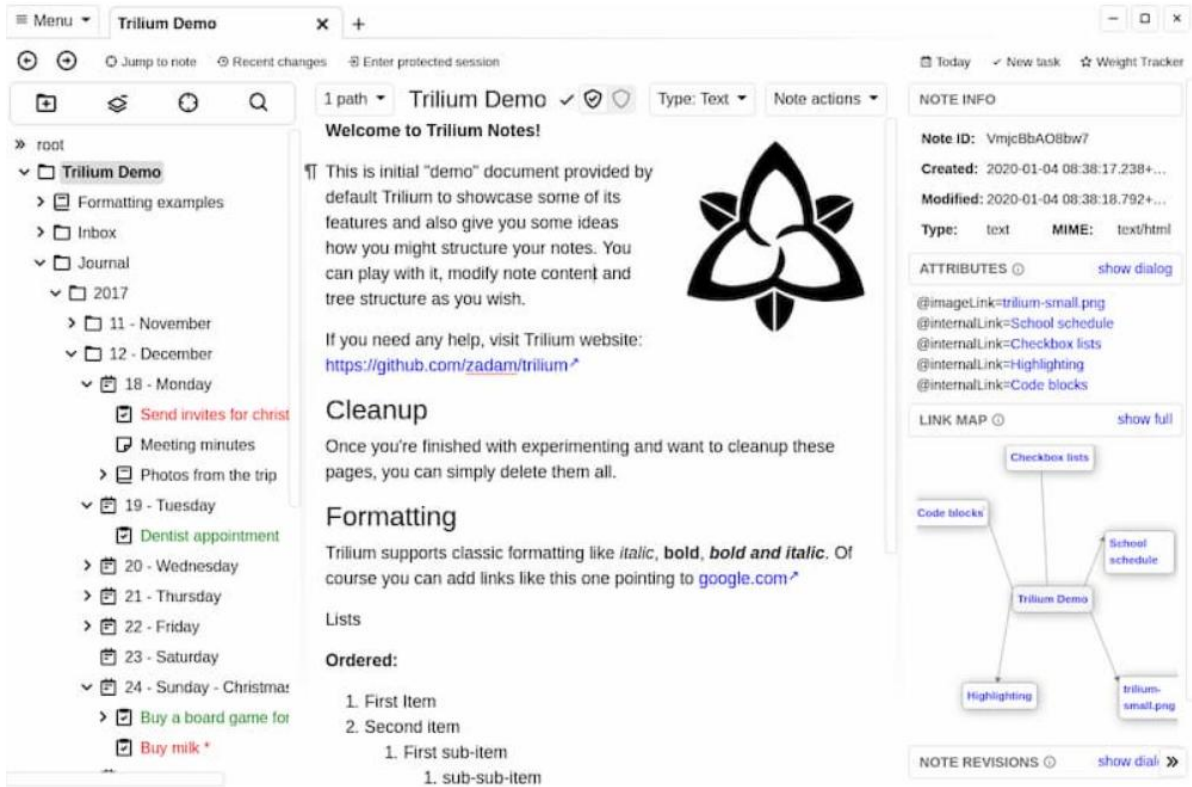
≡ Menu ▾ Trilium Demo × +

Jump to note Recent changes Enter protected session

Today New task Weight Tracker

» root
Trilium Demo
Formatting examples
Inbox
Journal
2017
11 - November
12 - December
18 - Monday
Send invites for christ
Meeting minutes
Photos from the trip
19 - Tuesday
Dentist appointment
20 - Wednesday
21 - Thursday
22 - Friday
23 - Saturday
24 - Sunday - Christmas
Buy a board game for
Buy milk *

1 path ▾ Trilium Demo Type: Text ▾ Note actions ▾

Welcome to Trilium Notes!

This is initial "demo" document provided by default Trilium to showcase some of its features and also give you some ideas how you might structure your notes. You can play with it, modify note content and tree structure as you wish.

If you need any help, visit Trilium website: https://github.com/zadam/trilium

Cleanup

Once you're finished with experimenting and want to cleanup these pages, you can simply delete them all.

Formatting

Trilium supports classic formatting like *italic*, **bold**, ***bold and italic***. Of course you can add links like this one pointing to google.com

Lists

**Ordered:**

1. First Item
2. Second item
1. First sub-item
1. sub-sub-item

NOTE INFO

Note ID: VmjcBbAO8bw7
Created: 2020-01-04 08:38:17.238+...
Modified: 2020-01-04 08:38:18.792+...
Type: text MIME: text/html

ATTRIBUTES show dialog

@imageLink=trilium-small.png
@internalLink=School schedule
@internalLink=Checkbox lists
@internalLink=Highlighting
@internalLink=Code blocks

LINK MAP show full

Checkbox lists
Code blocks
School schedule
Trilium Demo
Highlighting
trilium-small.png

NOTE REVISIONS show dial